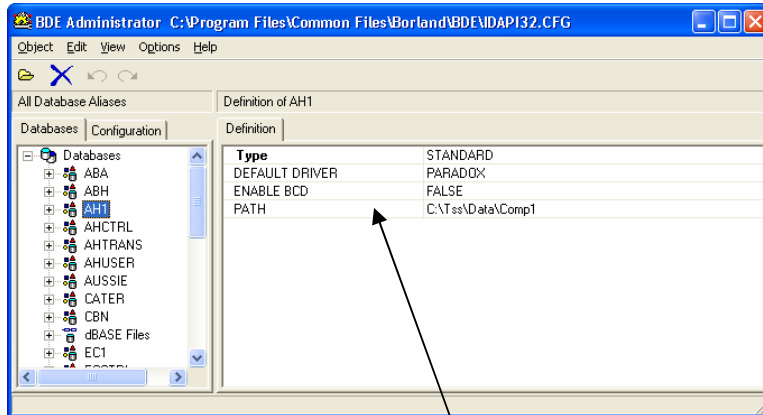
BDE Administrator C:\Program Files\Common Files\Borland\BDE\IDAPI32.CFG

Object Edit View Options Help

All Database Aliases

Definition of AH1

Databases Configuration

Definition

Databases
ABA
ABH
AH1
AHCTRL
AHTRANS
AHUSER
AUSSIE
CATER
CBN
dBASE Files
EC1

| Type | STANDARD |
|---|---|
| DEFAULT DRIVER | PARADOX |
| ENABLE BCD | FALSE |
| PATH | C:\Tss\Data\Comp1 |